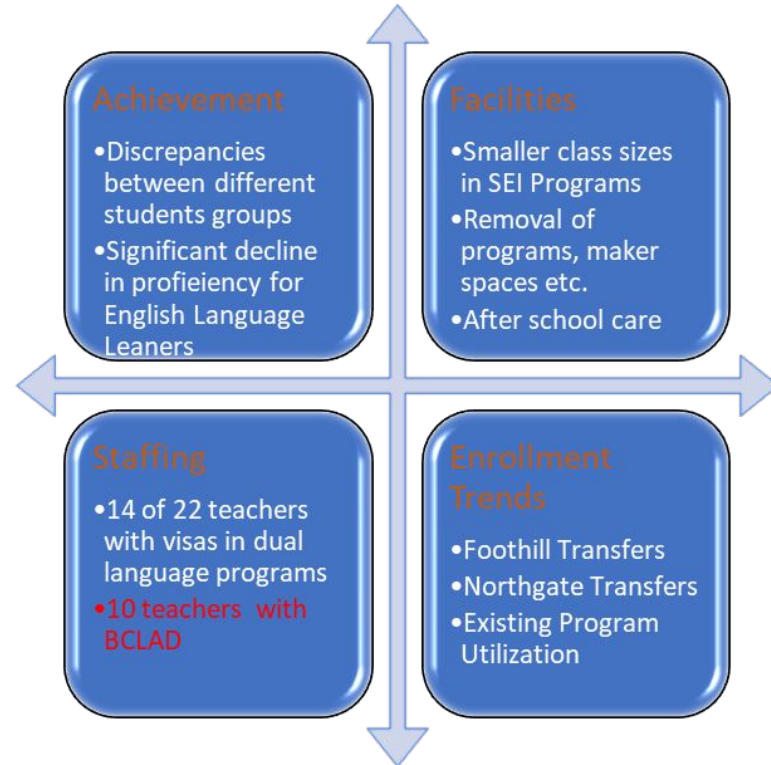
Achievement

•Discrepancies between different students groups
•Significant decline in profieiency for English Language Leaners

Facilities

•Smaller class sizes in SEI Programs
•Removal of programs, maker spaces etc.
•After school care

Staffing

•14 of 22 teachers with visas in dual language programs
•10 teachers with BCLAD

Enrollment Trends

•Foothill Transfers
•Northgate Transfers
•Existing Program Utilization